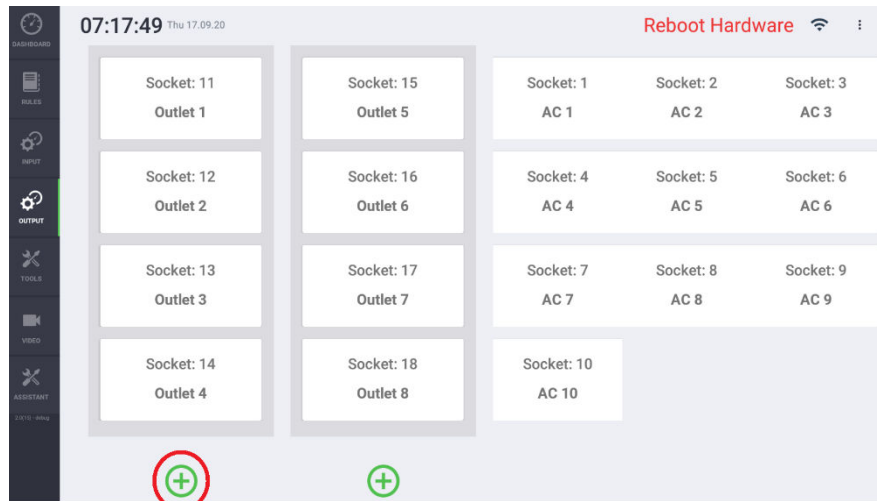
DASHBOARD
RULES
INPUT
OUTPUT
TOOLS
VIDEO
ASSISTANT

07:17:49 Thu 17.09.20

Reboot Hardware

Socket: 11
Outlet 1

Socket: 12
Outlet 2

Socket: 13
Outlet 3

Socket: 14
Outlet 4

Socket: 15
Outlet 5

Socket: 16
Outlet 6

Socket: 17
Outlet 7

Socket: 18
Outlet 8

Socket: 1
AC 1

Socket: 2
AC 2

Socket: 3
AC 3

Socket: 4
AC 4

Socket: 5
AC 5

Socket: 6
AC 6

Socket: 7
AC 7

Socket: 8
AC 8

Socket: 9
AC 9

Socket: 10
AC 10